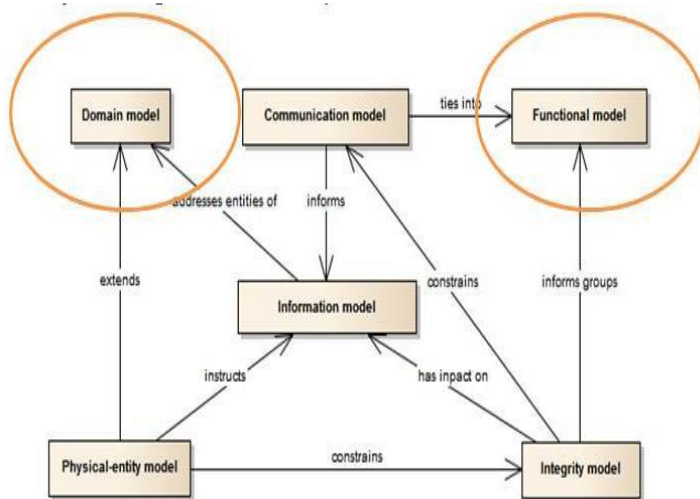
Domain model

Communication model

ties into

Functional model

addresses entities of

informs

constrains

informs groups

extends

Information model

instructs

has inpact on

Physical-entity model

constrains

Integrity model